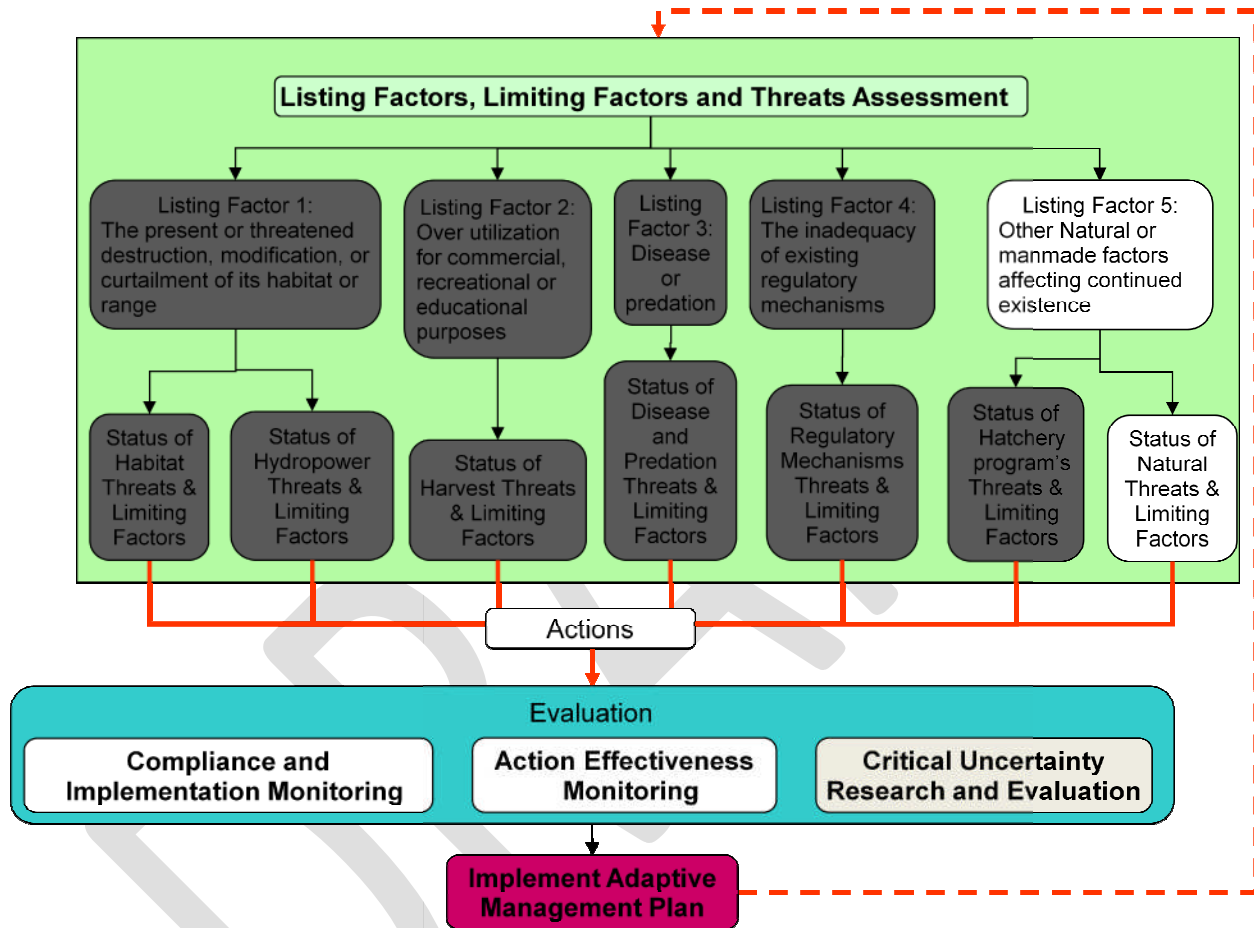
Listing Factors, Limiting Factors and Threats Assessment

Listing Factor 1: The present or threatened destruction, modification, or curtailment of its habitat or range

Listing Factor 2: Over utilization for commercial, recreational or educational purposes

Listing Factor 3: Disease or predation

Listing Factor 4: The inadequacy of existing regulatory mechanisms

Listing Factor 5: Other Natural or manmade factors affecting continued existence

Status of Habitat Threats & Limiting Factors

Status of Hydropower Threats & Limiting Factors

Status of Harvest Threats & Limiting Factors

Status of Disease and Predation Threats & Limiting Factors

Status of Regulatory Mechanisms Threats & Limiting Factors

Status of Hatchery program's Threats & Limiting Factors

Status of Natural Threats & Limiting Factors

Actions

Evaluation

Compliance and Implementation Monitoring

Action Effectiveness Monitoring

Critical Uncertainty Research and Evaluation

Implement Adaptive Management Plan